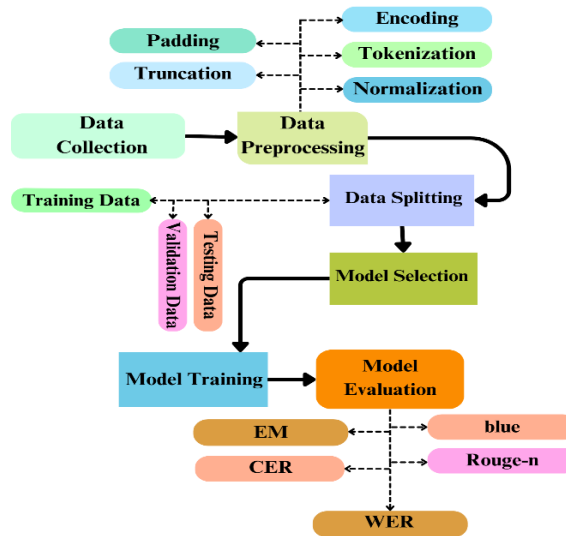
Encoding

Padding

Tokenization

Truncation

Normalization

Data Collection

Data Preprocessing

Training Data

Data Splitting

Validation Data

Testing Data

Model Selection

Model Training

Model Evaluation

EM

blue

CER

Rouge-n

WER